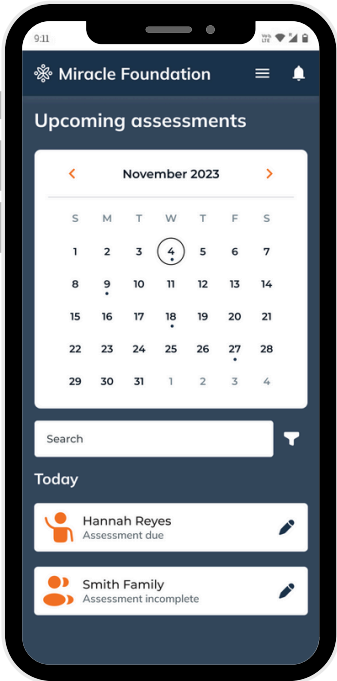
9:11

Miracle Foundation

Upcoming assessments

<
November 2023
>

| S | M | T | W | T | F | S |
|---|---|---|---|---|---|---|
| 1 | 2 | 3 | 4 | 5 | 6 | 7 |
| 8 | 9 | 10 | 11 | 12 | 13 | 14 |
| 15 | 16 | 17 | 18 | 19 | 20 | 21 |
| 22 | 23 | 24 | 25 | 26 | 27 | 28 |
| 29 | 30 | 31 | 1 | 2 | 3 | 4 |

Search

Today

Hannah Reyes
Assessment due

Smith Family
Assessment incomplete